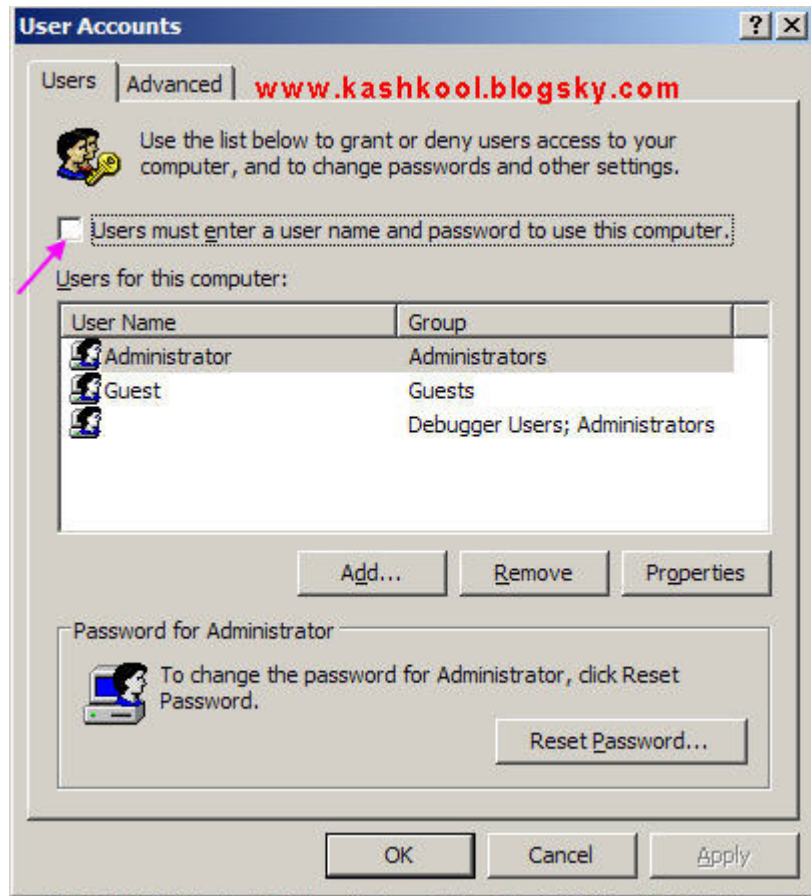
User Accounts

? X

Users | Advanced

www.kashkool.blogsky.com

Use the list below to grant or deny users access to your computer, and to change passwords and other settings.

Users must enter a user name and password to use this computer.

Users for this computer:

| User Name | Group |
|---|---|
| Administrator | Administrators |
| Guest | Guests |
| | Debugger Users; Administrators |

Add... Remove Properties

Password for Administrator

To change the password for Administrator, click Reset Password.

Reset Password...

OK Cancel Apply